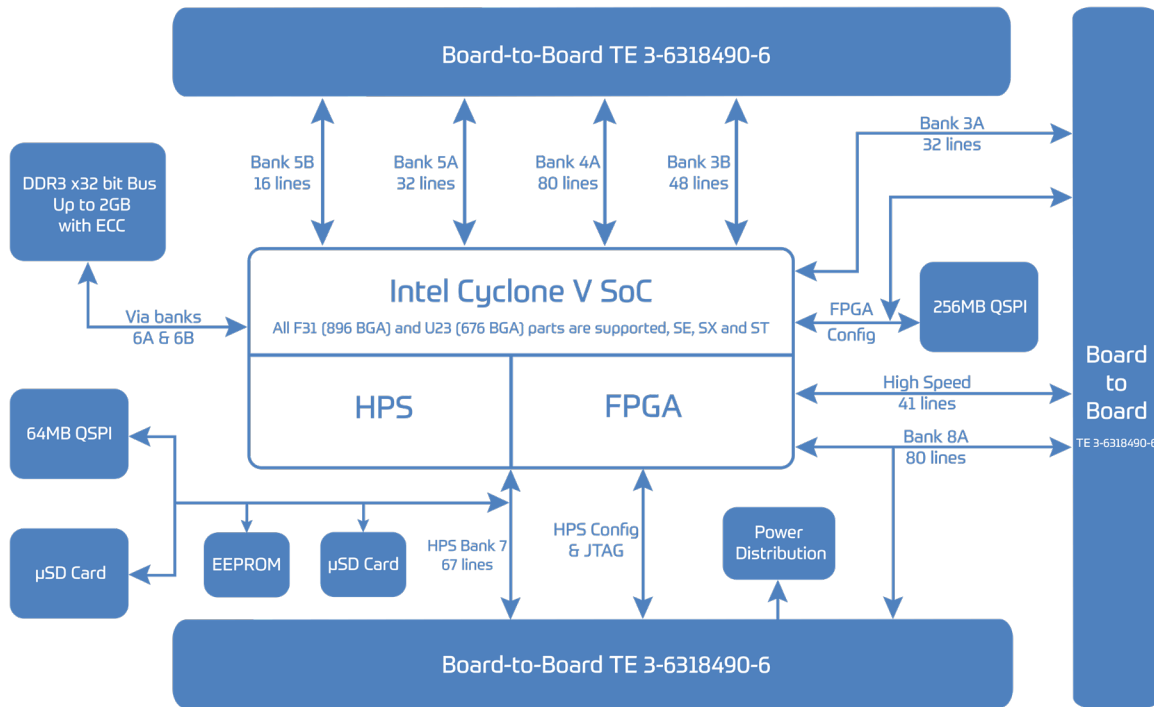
Board-to-Board TE 3-6318490-6

DDR3 x32 bit Bus
Up to 2GB
with ECC

Bank 5B
16 lines

Bank 5A
32 lines

Bank 4A
80 lines

Bank 3B
48 lines

Bank 3A
32 lines

Intel Cyclone V SoC
All F31 (896 BGA) and U23 (676 BGA) parts are supported, SE, SX and ST

Via banks
6A & 6B

FPGA
Config

256MB QSPI

HPS

FPGA

High Speed
41 lines

Bank 8A
80 lines

Board
to
Board
TE 3-6318490-6

64MB QSPI

µSD Card

EEPROM

µSD Card

HPS Bank 7
67 lines

HPS Config
& JTAG

Power
Distribution

Board-to-Board TE 3-6318490-6